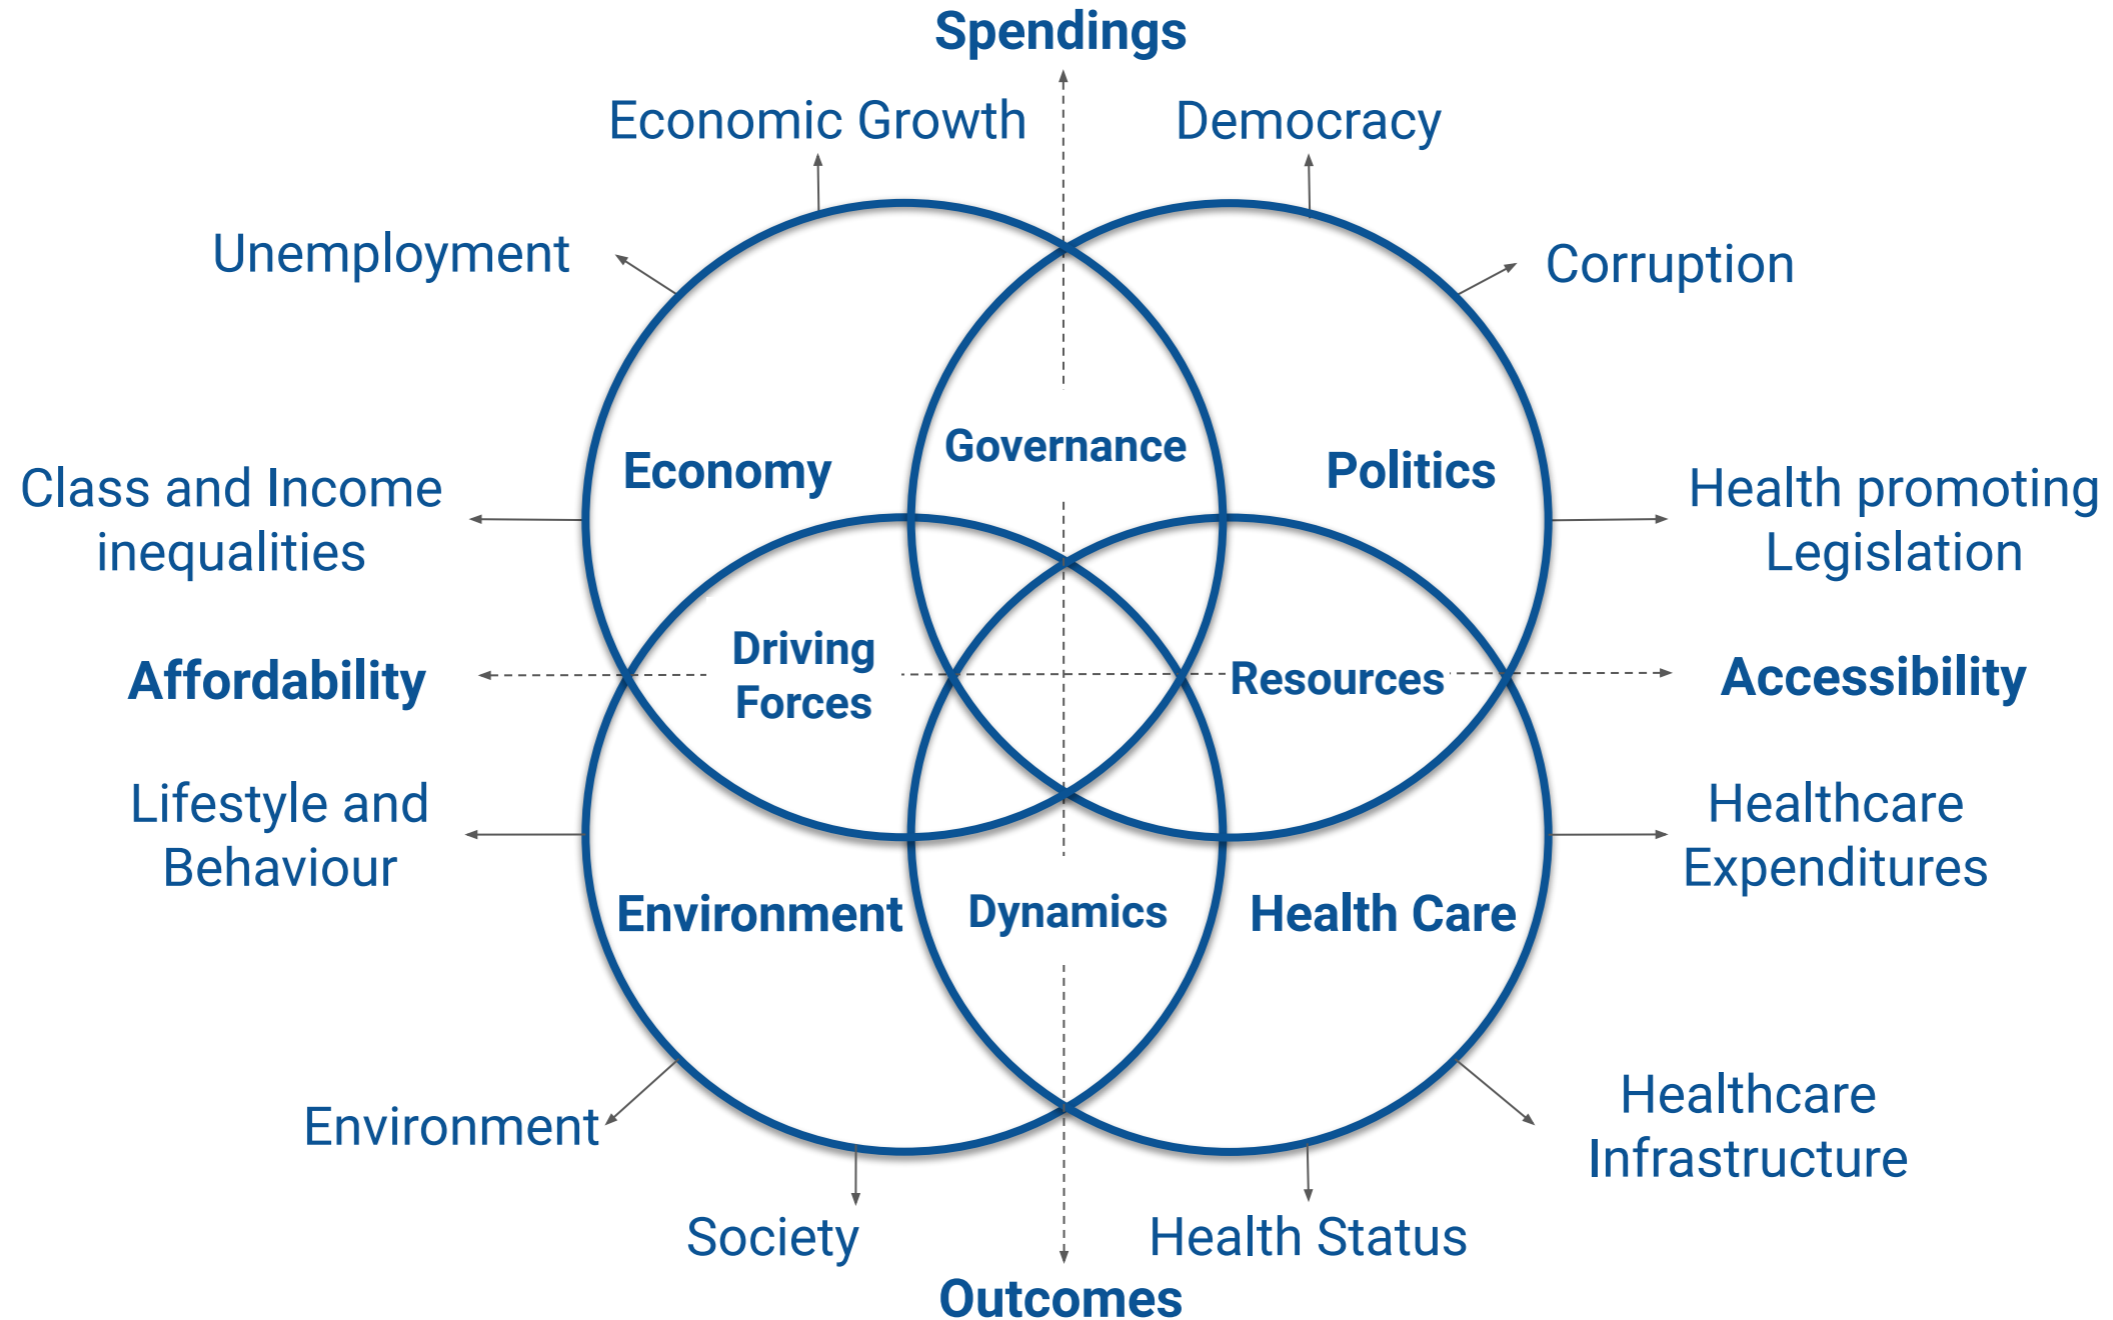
Spendings

Economic Growth

Democracy

Unemployment

Corruption

Economy

Governance

Politics

Class and Income inequalities

Health promoting Legislation

Affordability

Driving Forces

Resources

Accessibility

Lifestyle and Behaviour

Healthcare Expenditures

Environment

Dynamics

Health Care

Environment

Healthcare Infrastructure

Society

Health Status

Outcomes